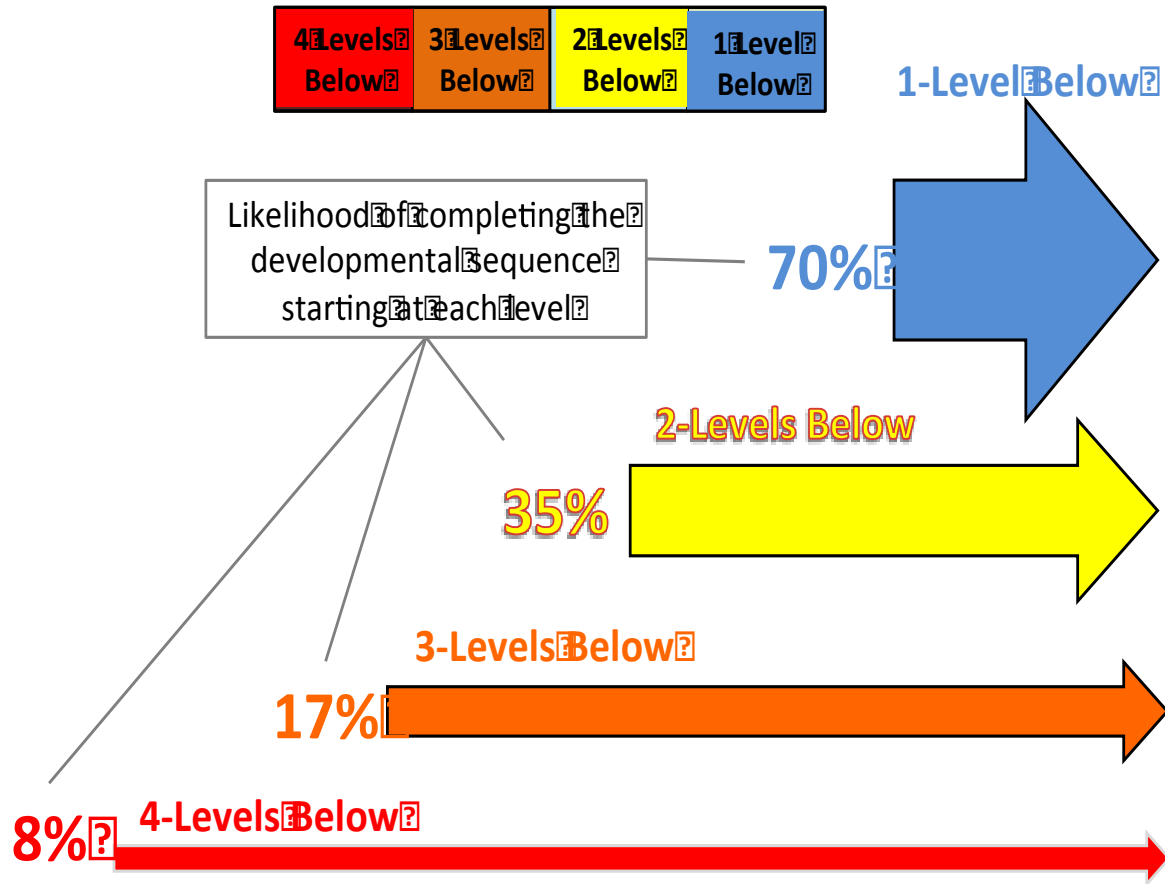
| 4 Levels Below | 3 Levels Below | 2 Levels Below | 1 Level Below |
|---|---|---|---|

1-Level Below

Likelihood of completing the developmental sequence starting at each level

70%

2-Levels Below

35%

3-Levels Below

17%

8%

4-Levels Below